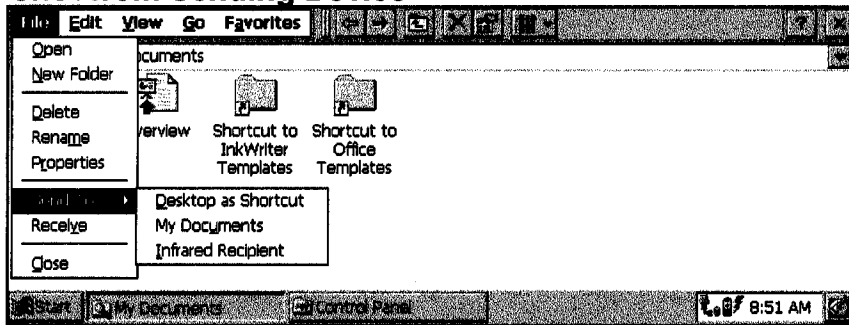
File Edit View Go Favorites

Open
New Folder
Delete
Rename
Properties
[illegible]
Receive
Close

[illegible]cuments

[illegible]verview
Shortcut to InkWriter Templates
Shortcut to Office Templates

Desktop as Shortcut
My Documents
Infrared Recipient

Start
My Documents
Control Panel
8:51 AM